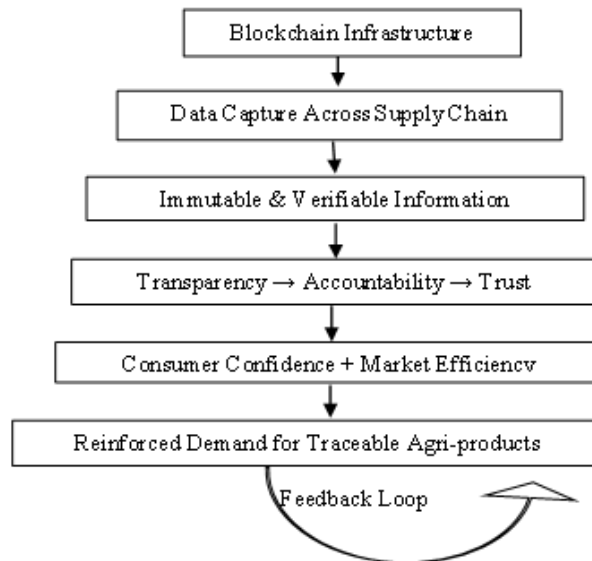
Blockchain Infrastructure

Data Capture Across Supply Chain

Immutable & Verifiable Information

Transparency → Accountability → Trust

Consumer Confidence + Market Efficiency

Reinforced Demand for Traceable Agri-products

Feedback Loop